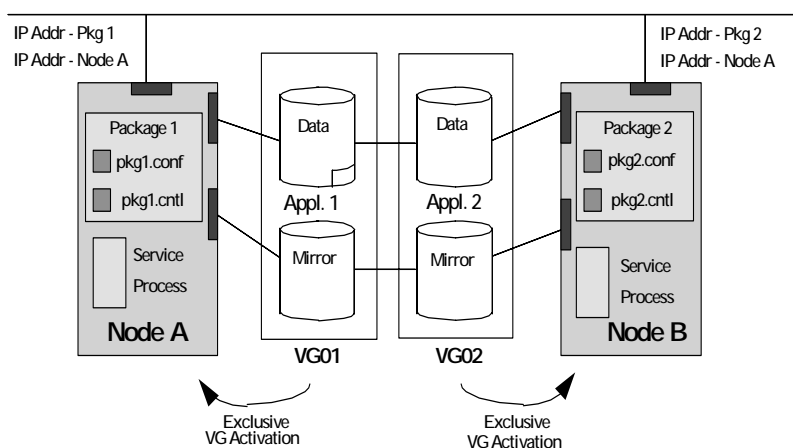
IP Addr - Pkg 1
IP Addr - Node A

IP Addr - Pkg 2
IP Addr - Node A

Package 1
pkg1.conf
pkg1.cntl

Service Process

Node A

Data
Appl. 1
Mirror

Data
Appl. 2
Mirror

VG01

VG02

Package 2
pkg2.conf
pkg2.cntl

Service Process

Node B

Exclusive VG Activation

Exclusive VG Activation